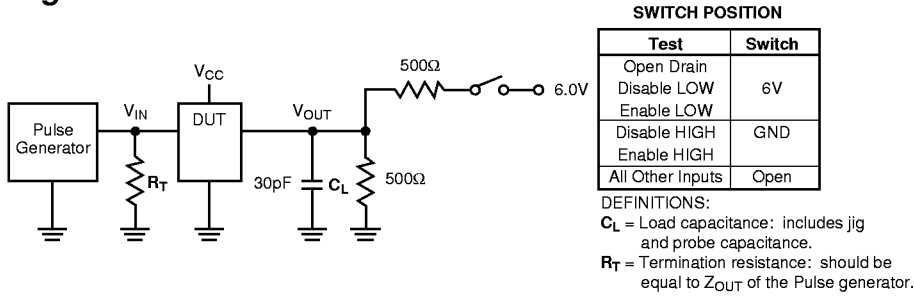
$V_{CC}$

500Ω

6.0V

Pulse Generator

$V_{IN}$

DUT

$V_{OUT}$

$R_T$

30pF

$C_L$

500Ω

SWITCH POSITION

| Test | Switch |
|---|---|
| Open Drain<br>Disable LOW<br>Enable LOW | 6V |
| Disable HIGH<br>Enable HIGH | GND |
| All Other Inputs | Open |

DEFINITIONS:
$C_L$ = Load capacitance: includes jig and probe capacitance.
$R_T$ = Termination resistance: should be equal to $Z_{OUT}$ of the Pulse generator.